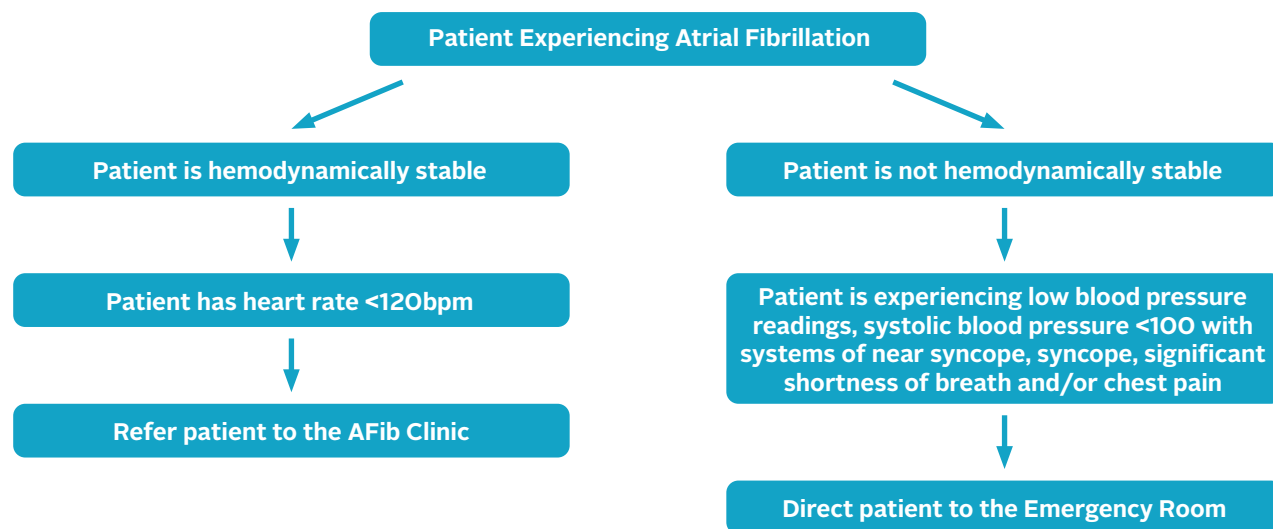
Patient Experiencing Atrial Fibrillation

Patient is hemodynamically stable

Patient has heart rate <120bpm

Refer patient to the AFib Clinic

Patient is not hemodynamically stable

Patient is experiencing low blood pressure readings, systolic blood pressure <100 with systems of near syncope, syncope, significant shortness of breath and/or chest pain

Direct patient to the Emergency Room